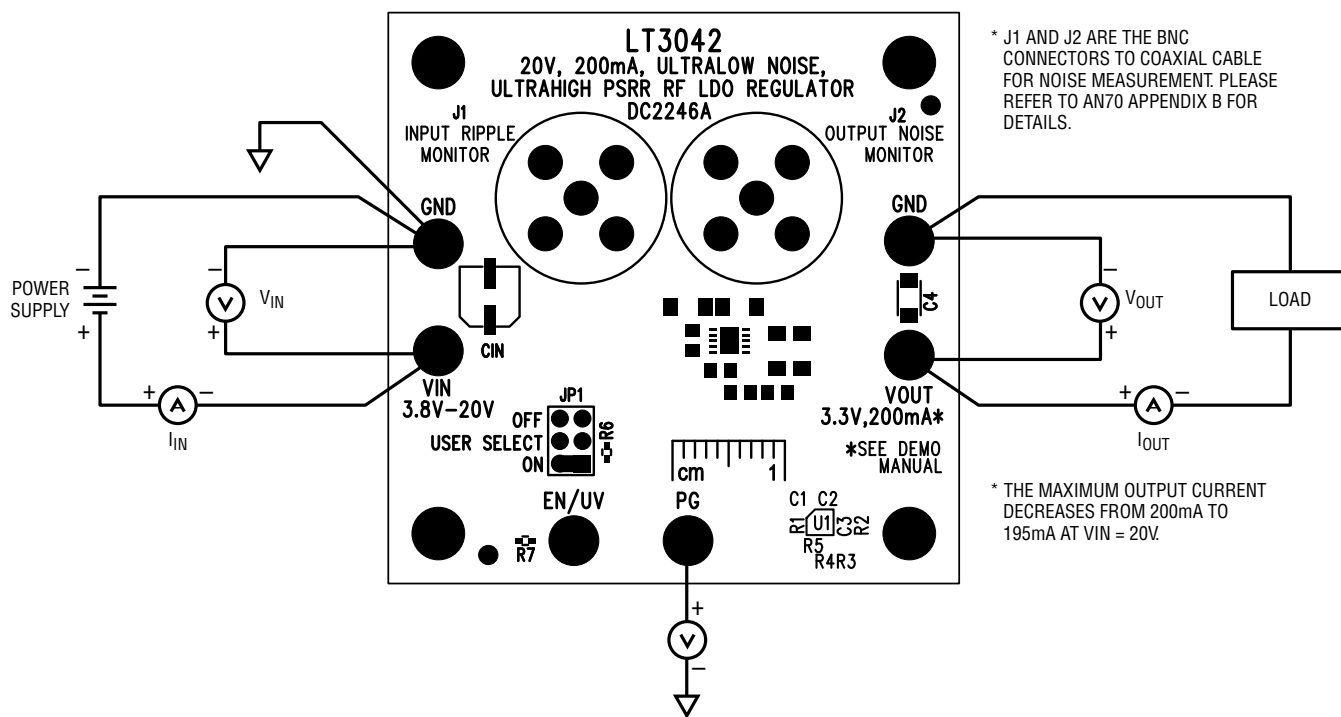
LT3042
20V, 200mA, ULTRALOW NOISE, ULTRAHIGH PSRR RF LDO REGULATOR
DC2246A

* J1 AND J2 ARE THE BNC CONNECTORS TO COAXIAL CABLE FOR NOISE MEASUREMENT. PLEASE REFER TO AN70 APPENDIX B FOR DETAILS.

J1
INPUT RIPPLE MONITOR

J2
OUTPUT NOISE MONITOR

GND

GND

POWER SUPPLY

−
+

−
V
$V_{IN}$
+

CIN

C4

−
V
$V_{OUT}$
+

LOAD

VIN
3.8V–20V

+
A
−
$I_{IN}$

JP1
OFF
USER SELECT
ON
R6

cm
1

VOUT
3.3V,200mA*

*SEE DEMO MANUAL

+
A
−
$I_{OUT}$

* THE MAXIMUM OUTPUT CURRENT DECREASES FROM 200mA TO 195mA AT VIN = 20V.

EN/UV

PG

R7

C1 C2
R1 U1 C3 R2
R5
R4R3

+
V
−